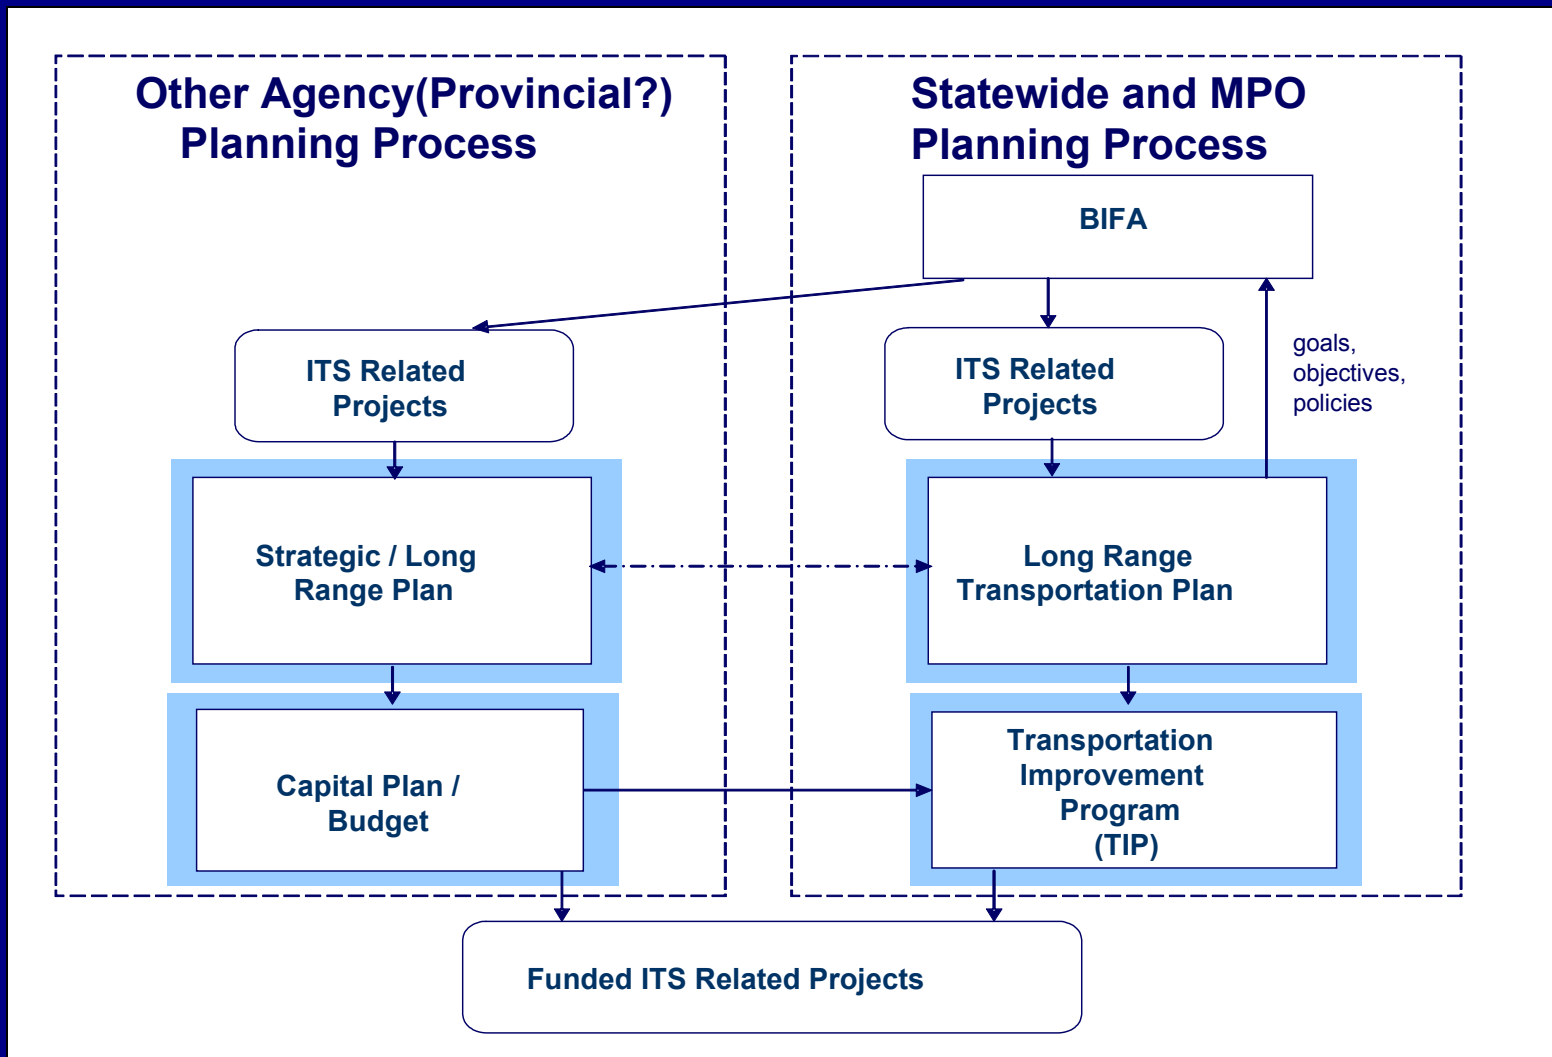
Other Agency(Provincial?) Planning Process

Statewide and MPO Planning Process

BIFA

ITS Related Projects

ITS Related Projects

goals, objectives, policies

Strategic / Long Range Plan

Long Range Transportation Plan

Capital Plan / Budget

Transportation Improvement Program (TIP)

Funded ITS Related Projects